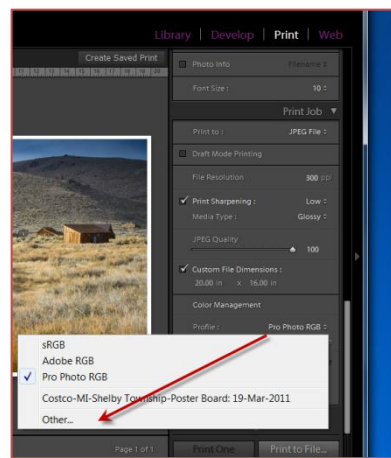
Library | Develop | Print | Web

Create Saved Print

Photo Info Filename

Font Size : 10

Print Job

Print to : JPEG File

Draft Mode Printing

File Resolution 300 ppi

✓ Print Sharpening : Low

Media Type : Glossy

JPEG Quality

100

✓ Custom File Dimensions :

20.00 in x 16.00 in

Color Management

Profile : Pro Photo RGB

sRGB

Adobe RGB

✓ Pro Photo RGB

Costco-MI-Shelby Township-Poster Board: 19-Mar-2011

Other...

Page 1 of 1

Print One

Print to File...